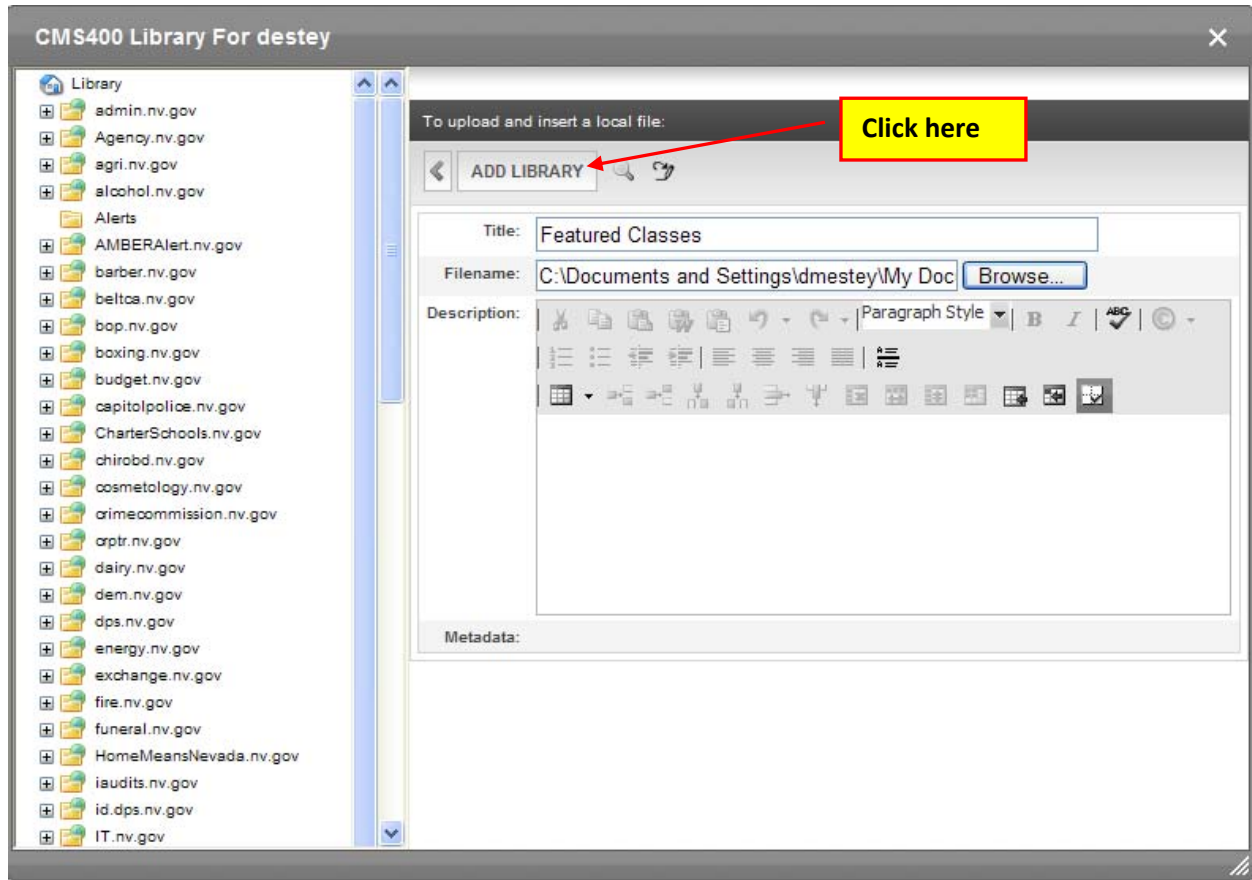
CMS400 Library For destey

Library
admin.nv.gov
Agency.nv.gov
agri.nv.gov
alcohol.nv.gov
Alerts
AMBERAlert.nv.gov
barber.nv.gov
beltca.nv.gov
bop.nv.gov
boxing.nv.gov
budget.nv.gov
capitolpolice.nv.gov
CharterSchools.nv.gov
chirobd.nv.gov
cosmetology.nv.gov
crimecommission.nv.gov
crptr.nv.gov
dairy.nv.gov
dem.nv.gov
dps.nv.gov
energy.nv.gov
exchange.nv.gov
fire.nv.gov
funeral.nv.gov
HomeMeansNevada.nv.gov
iaudits.nv.gov
id.dps.nv.gov
IT.nv.gov

To upload and insert a local file:

Click here

ADD LIBRARY

Title: Featured Classes
Filename: C:\Documents and Settings\dmestey\My Doc Browse...
Description: Paragraph Style
Metadata: